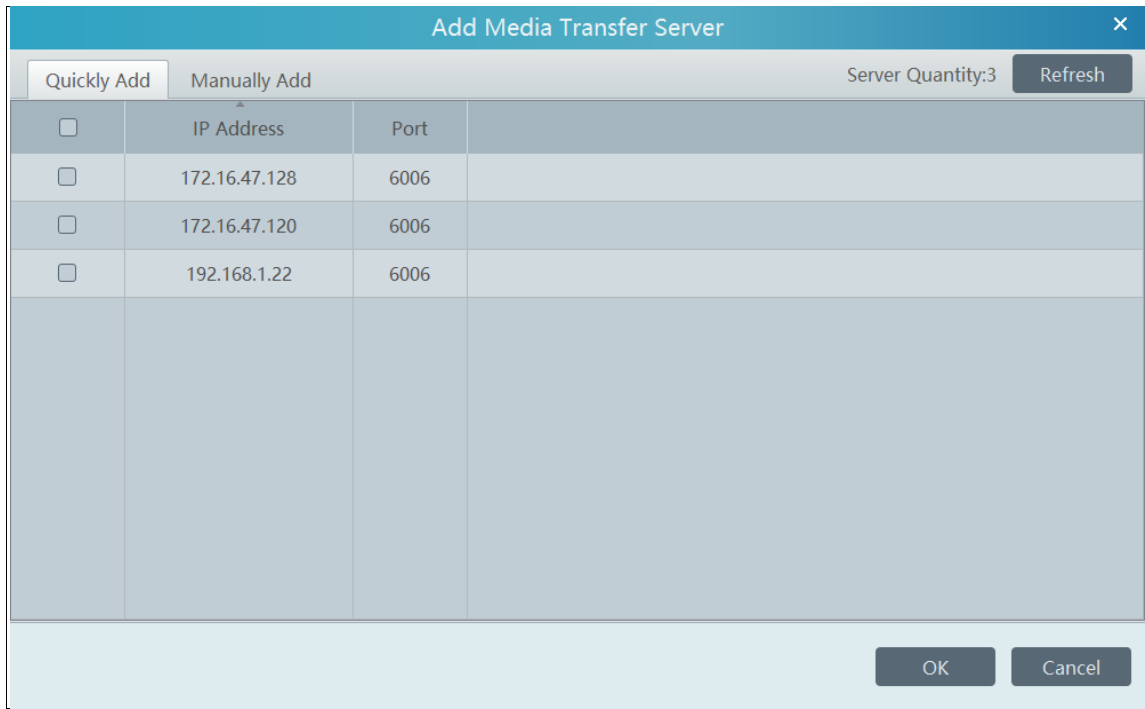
Add Media Transfer Server ×

Quickly Add Manually Add

Server Quantity:3 Refresh

| | IP Address | Port |
|---|---|---|
| | 172.16.47.128 | 6006 |
| | 172.16.47.120 | 6006 |
| | 192.168.1.22 | 6006 |

OK Cancel